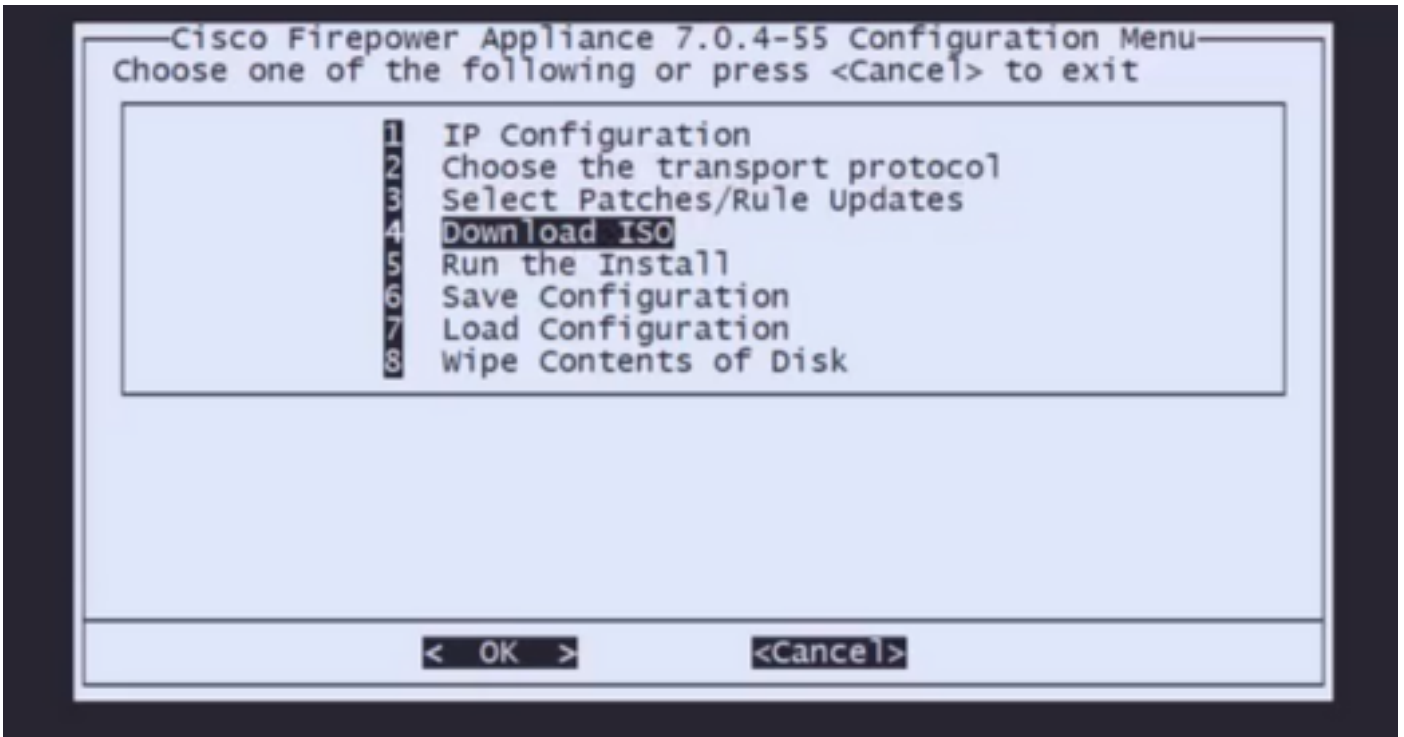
Cisco Firepower Appliance 7.0.4-55 Configuration Menu
Choose one of the following or press <Cancel> to exit

1 IP Configuration
2 Choose the transport protocol
3 Select Patches/Rule Updates
4 Download ISO
5 Run the Install
6 Save Configuration
7 Load Configuration
8 Wipe Contents of Disk

< OK > <Cancel>